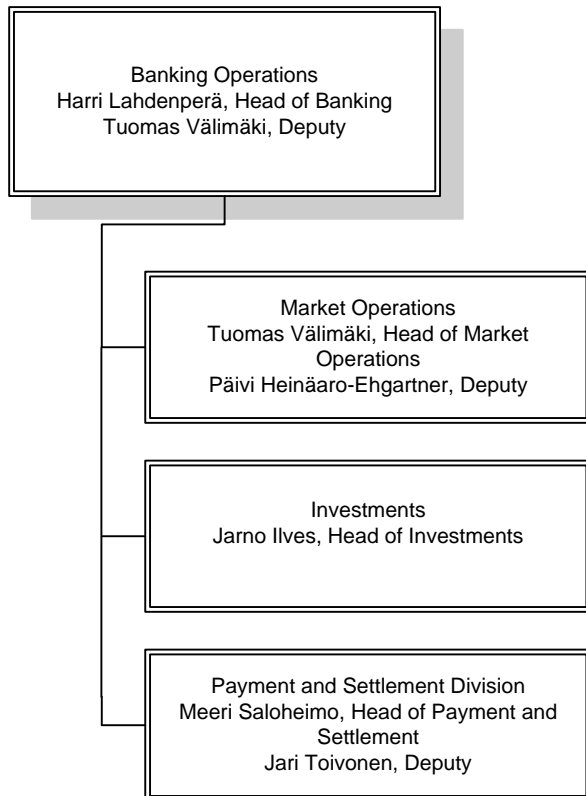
Banking Operations
Harri Lahdenperä, Head of Banking
Tuomas Välimäki, Deputy

Market Operations
Tuomas Välimäki, Head of Market Operations
Päivi Heinäaro-Ehgartner, Deputy

Investments
Jarno Ilves, Head of Investments

Payment and Settlement Division
Meeri Saloheimo, Head of Payment and Settlement
Jari Toivonen, Deputy